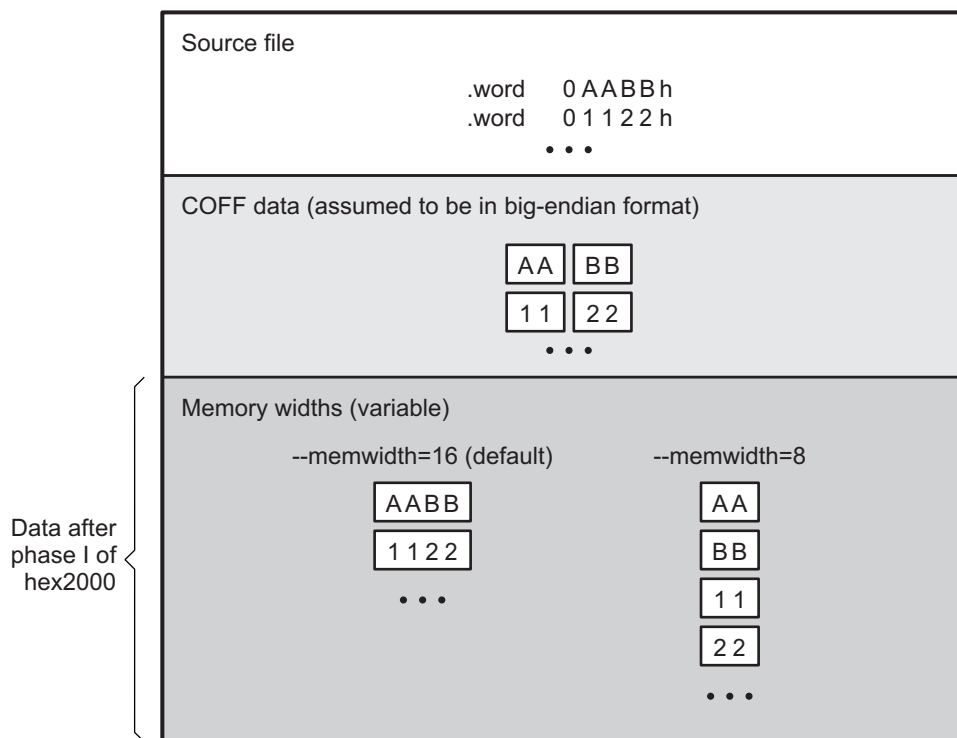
Source file

.word 0AABBh
.word 01122h
• • •

COFF data (assumed to be in big-endian format)

| AA | BB |
|---|---|
| 11 | 22 |

• • •

Memory widths (variable)

--memwidth=16 (default)

AABB
1122
• • •

--memwidth=8

AA
BB
11
22
• • •

Data after phase I of hex2000